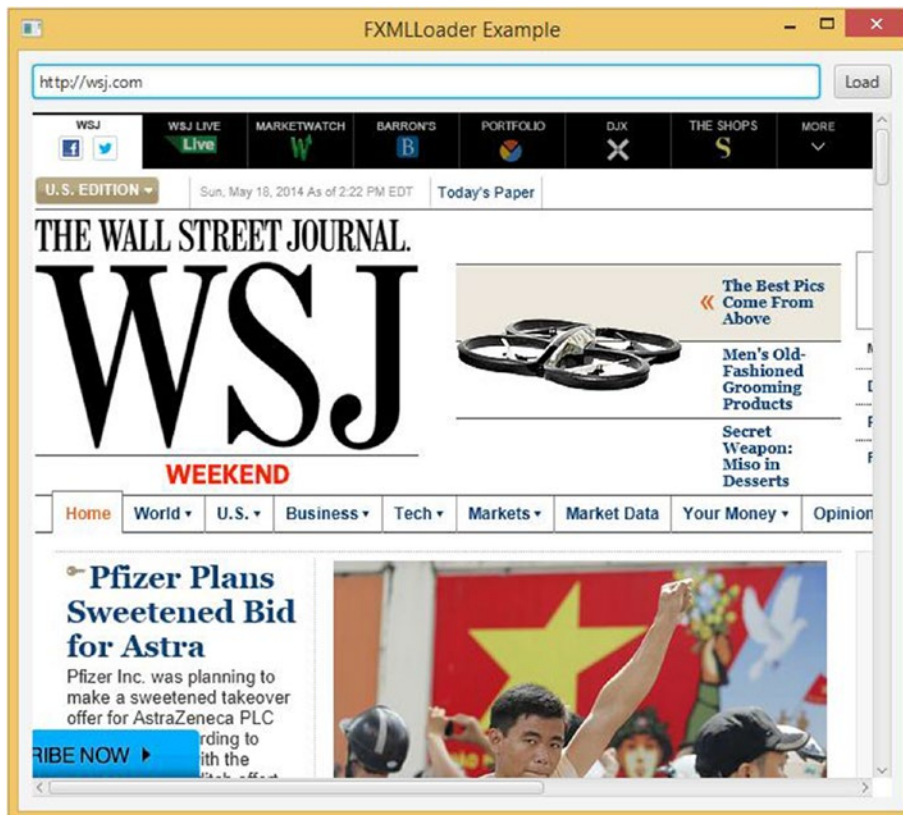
FXMLLoader Example

http://wsj.com

Load

WSJ

WSJ LIVE
Live

MARKETWATCH

BARRON'S
B

PORTFOLIO

DJX

THE SHOPS
S

MORE

U.S. EDITION

Sun, May 18, 2014 As of 2:22 PM EDT

Today's Paper

THE WALL STREET JOURNAL.

WSJ

WEEKEND

The Best Pics Come From Above

Men's Old-Fashioned Grooming Products

Secret Weapon: Miso in Desserts

Home | World | U.S. | Business | Tech | Markets | Market Data | Your Money | Opinion

Pfizer Plans Sweetened Bid for Astra

Pfizer Inc. was planning to make a sweetened takeover offer for AstraZeneca PLC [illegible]rding to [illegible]ith the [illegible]

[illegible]RIBE NOW